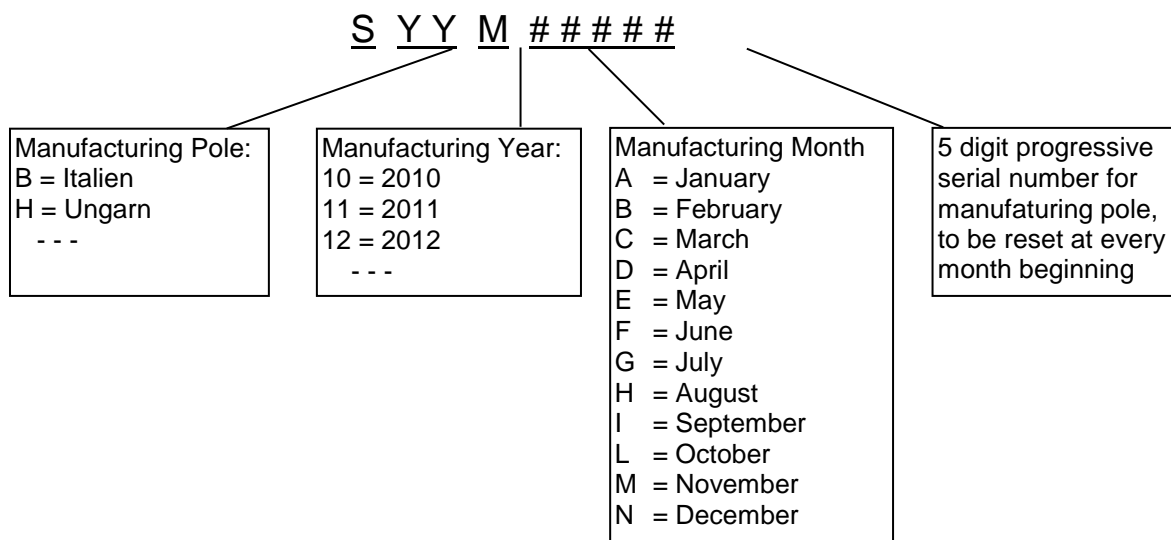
S YY M # # # # #

Manufacturing Pole:
B = Italien
H = Ungarn
- - -

Manufacturing Year:
10 = 2010
11 = 2011
12 = 2012
- - -

Manufacturing Month
A = January
B = February
C = March
D = April
E = May
F = June
G = July
H = August
I = September
L = October
M = November
N = December

5 digit progressive serial number for manufaturing pole, to be reset at every month beginning